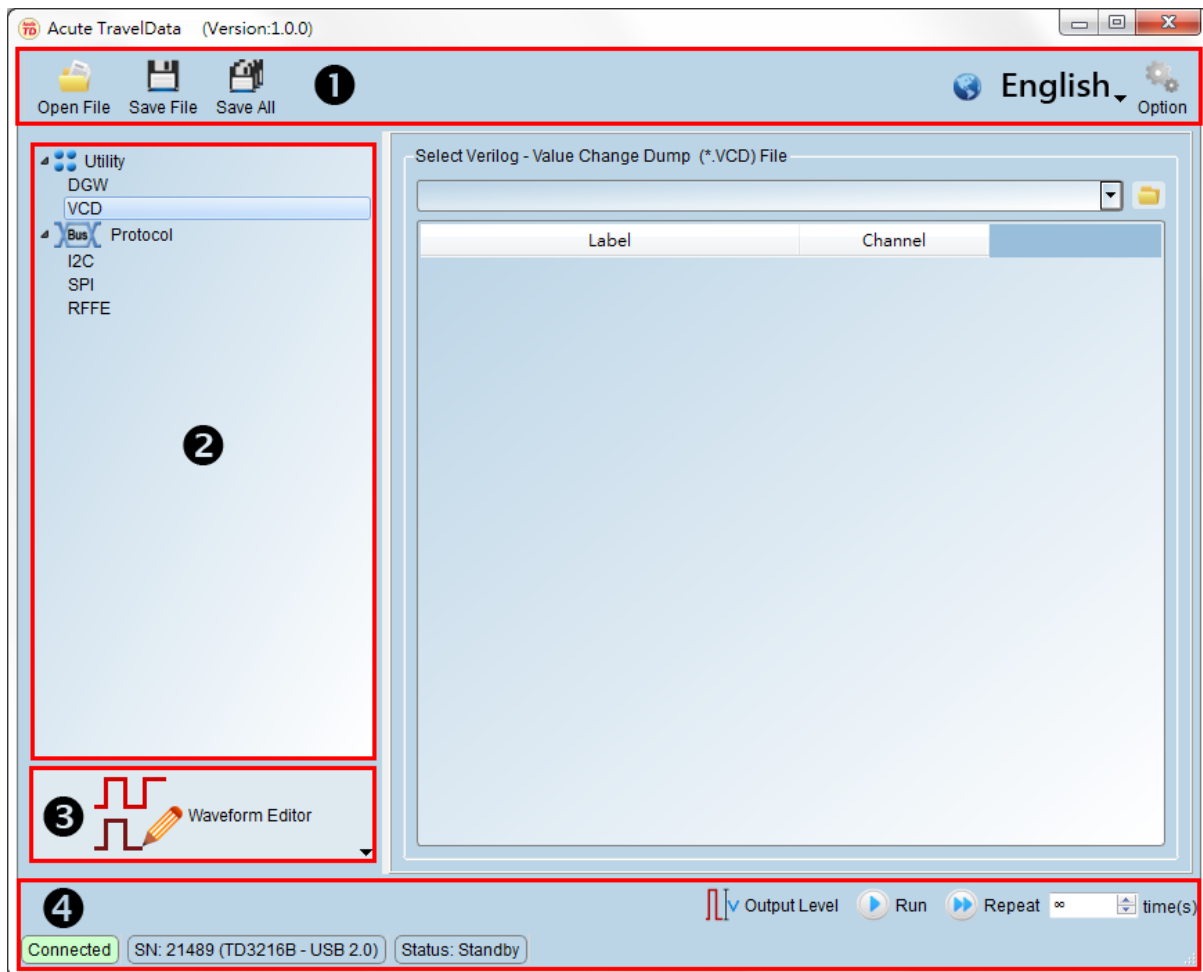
TD Acute TravelData (Version:1.0.0)

Open File Save File Save All ❶ English Option

Utility
DGW
VCD
Bus Protocol
I2C
SPI
RFFE

❷

❸ Waveform Editor

Select Verilog - Value Change Dump (*.VCD) File

| Label | Channel | |
|---|---|---|

❹

V Output Level Run Repeat ∞ time(s)

Connected SN: 21489 (TD3216B - USB 2.0) Status: Standby